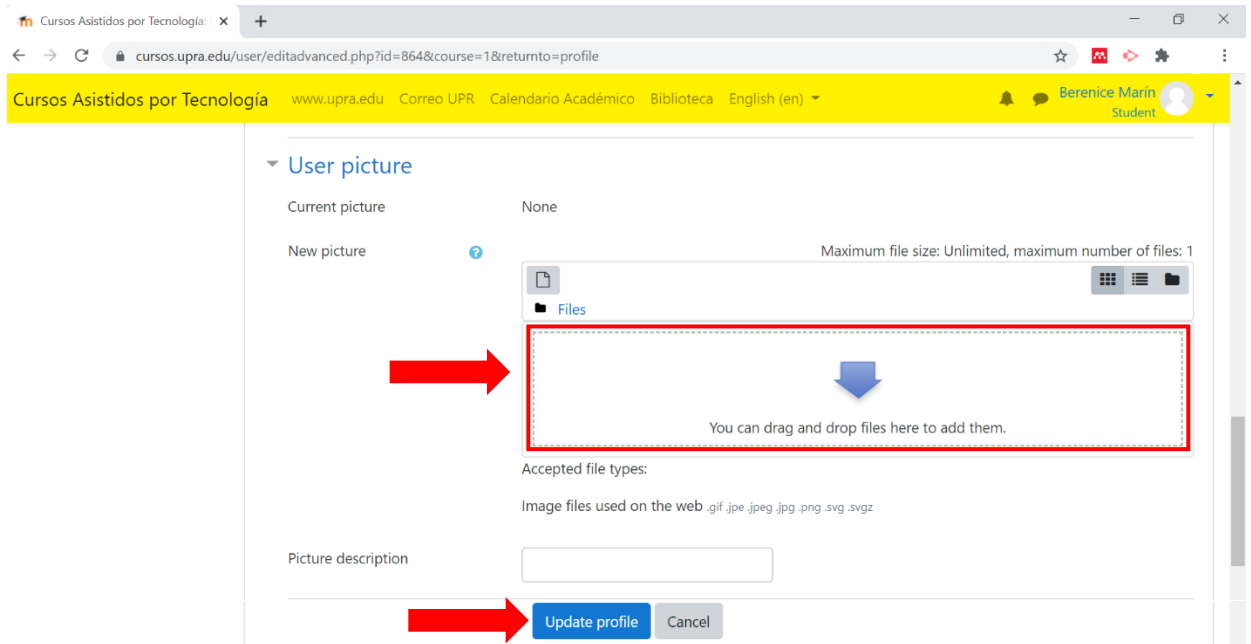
Cursos Asistidos por Tecnología: ×

cursos.upra.edu/user/editadvanced.php?id=864&course=1&returnto=profile

Cursos Asistidos por Tecnología www.upra.edu Correo UPR Calendario Académico Biblioteca English (en)

Berenice Marín
Student

User picture

Current picture None

New picture

Maximum file size: Unlimited, maximum number of files: 1

Files

You can drag and drop files here to add them.

Accepted file types:

Image files used on the web .gif .jpe .jpeg .jpg .png .svg .svgz

Picture description

Update profile Cancel